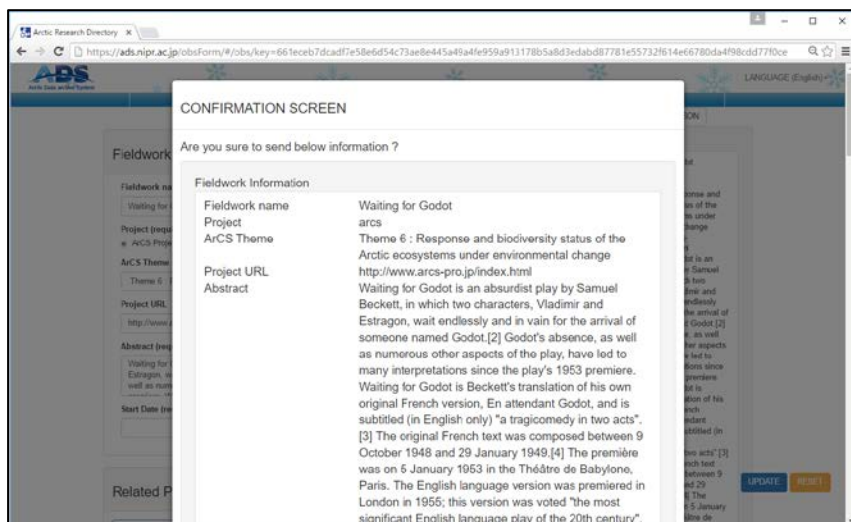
Arctic Research Directory ×

https://ads.nipr.ac.jp/obsForm/#/obs/key=661eceb7dcadf7e58e6d54c73ae8e445a49a4fe959a913178b5a8d3edabd87781e55732f614e66780da4f98cdd77f0ce

ADS

LANGUAGE (English)

Fieldwork

Related P

UPDATE RESET

CONFIRMATION SCREEN

Are you sure to send below information ?

Fieldwork Information

| | |
|---|---|
| Fieldwork name | Waiting for Godot |
| Project | arcs |
| ArCS Theme | Theme 6 : Response and biodiversity status of the Arctic ecosystems under environmental change |
| Project URL | http://www.arcs-pro.jp/index.html |
| Abstract | Waiting for Godot is an absurdist play by Samuel Beckett, in which two characters, Vladimir and Estragon, wait endlessly and in vain for the arrival of someone named Godot.[2] Godot's absence, as well as numerous other aspects of the play, have led to many interpretations since the play's 1953 premiere. Waiting for Godot is Beckett's translation of his own original French version, En attendant Godot, and is subtitled (in English only) "a tragicomedy in two acts".[3] The original French text was composed between 9 October 1948 and 29 January 1949.[4] The première was on 5 January 1953 in the Théâtre de Babylone, Paris. The English language version was premiered in London in 1955; this version was voted "the most significant English language play of the 20th century". |